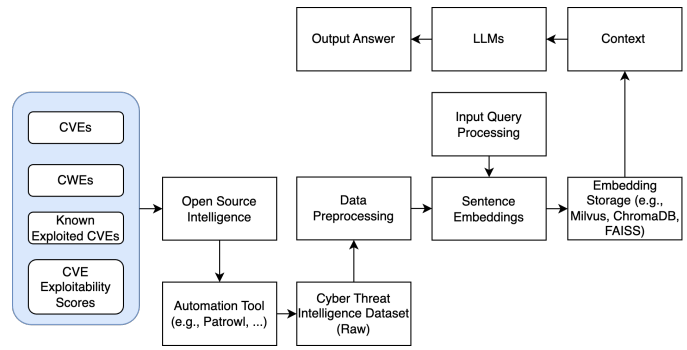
Output Answer

LLMs

Context

CVEs

CWEs

Known Exploited CVEs

CVE Exploitability Scores

Open Source Intelligence

Automation Tool (e.g., Patrowl, ...)

Cyber Threat Intelligence Dataset (Raw)

Data Preprocessing

Input Query Processing

Sentence Embeddings

Embedding Storage (e.g., Milvus, ChromaDB, FAISS)